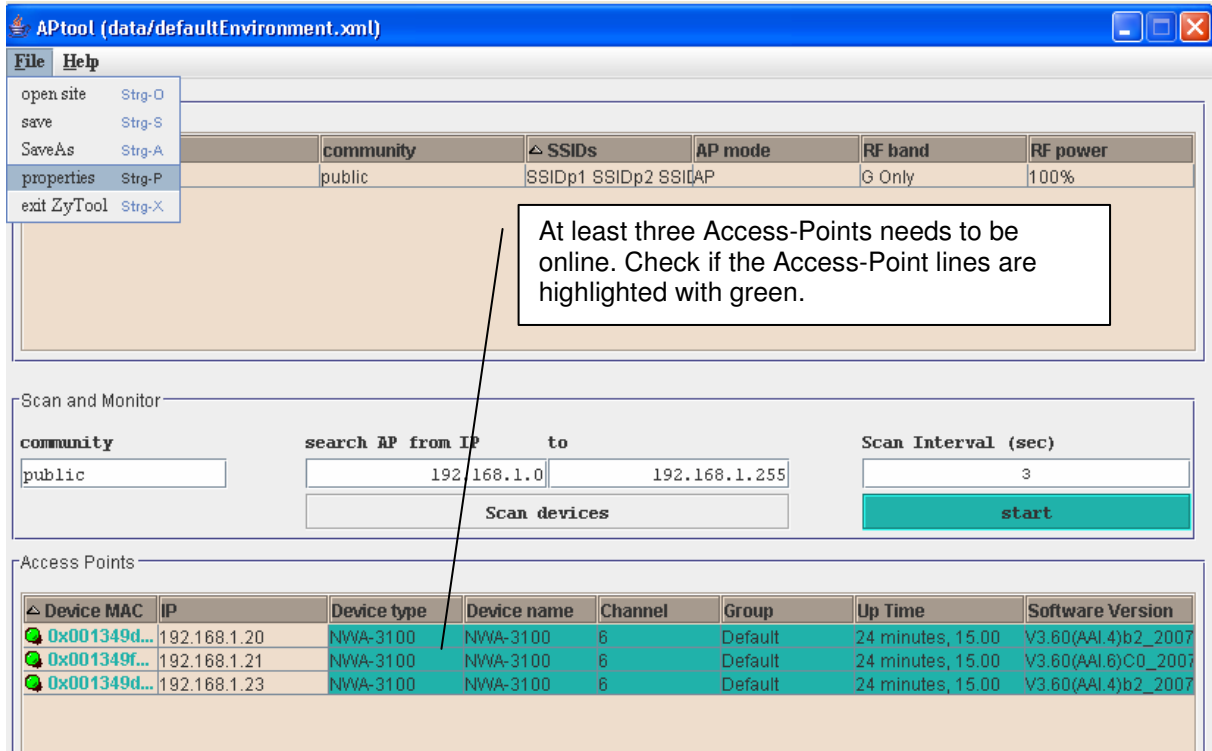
APtool (data/defaultEnvironment.xml)

File Help

open site Strg-O
save Strg-S
SaveAs Strg-A
properties Strg-P
exit ZyTool Strg-X

| | community | SSIDs | AP mode | RF band | RF power |
|---|---|---|---|---|---|
| | public | SSIDp1 SSIDp2 SSID | AP | G Only | 100% |

At least three Access-Points needs to be online. Check if the Access-Point lines are highlighted with green.

Scan and Monitor

community
public

search AP from IP to
192.168.1.0 192.168.1.255
Scan devices

Scan Interval (sec)
3
start

Access Points

| Device MAC | IP | Device type | Device name | Channel | Group | Up Time | Software Version |
|---|---|---|---|---|---|---|---|
| 0x001349d... | 192.168.1.20 | NWA-3100 | NWA-3100 | 6 | Default | 24 minutes, 15.00 | V3.60(AAI.4)b2_2007 |
| 0x001349f... | 192.168.1.21 | NWA-3100 | NWA-3100 | 6 | Default | 24 minutes, 15.00 | V3.60(AAI.6)C0_2007 |
| 0x001349d... | 192.168.1.23 | NWA-3100 | NWA-3100 | 6 | Default | 24 minutes, 15.00 | V3.60(AAI.4)b2_2007 |